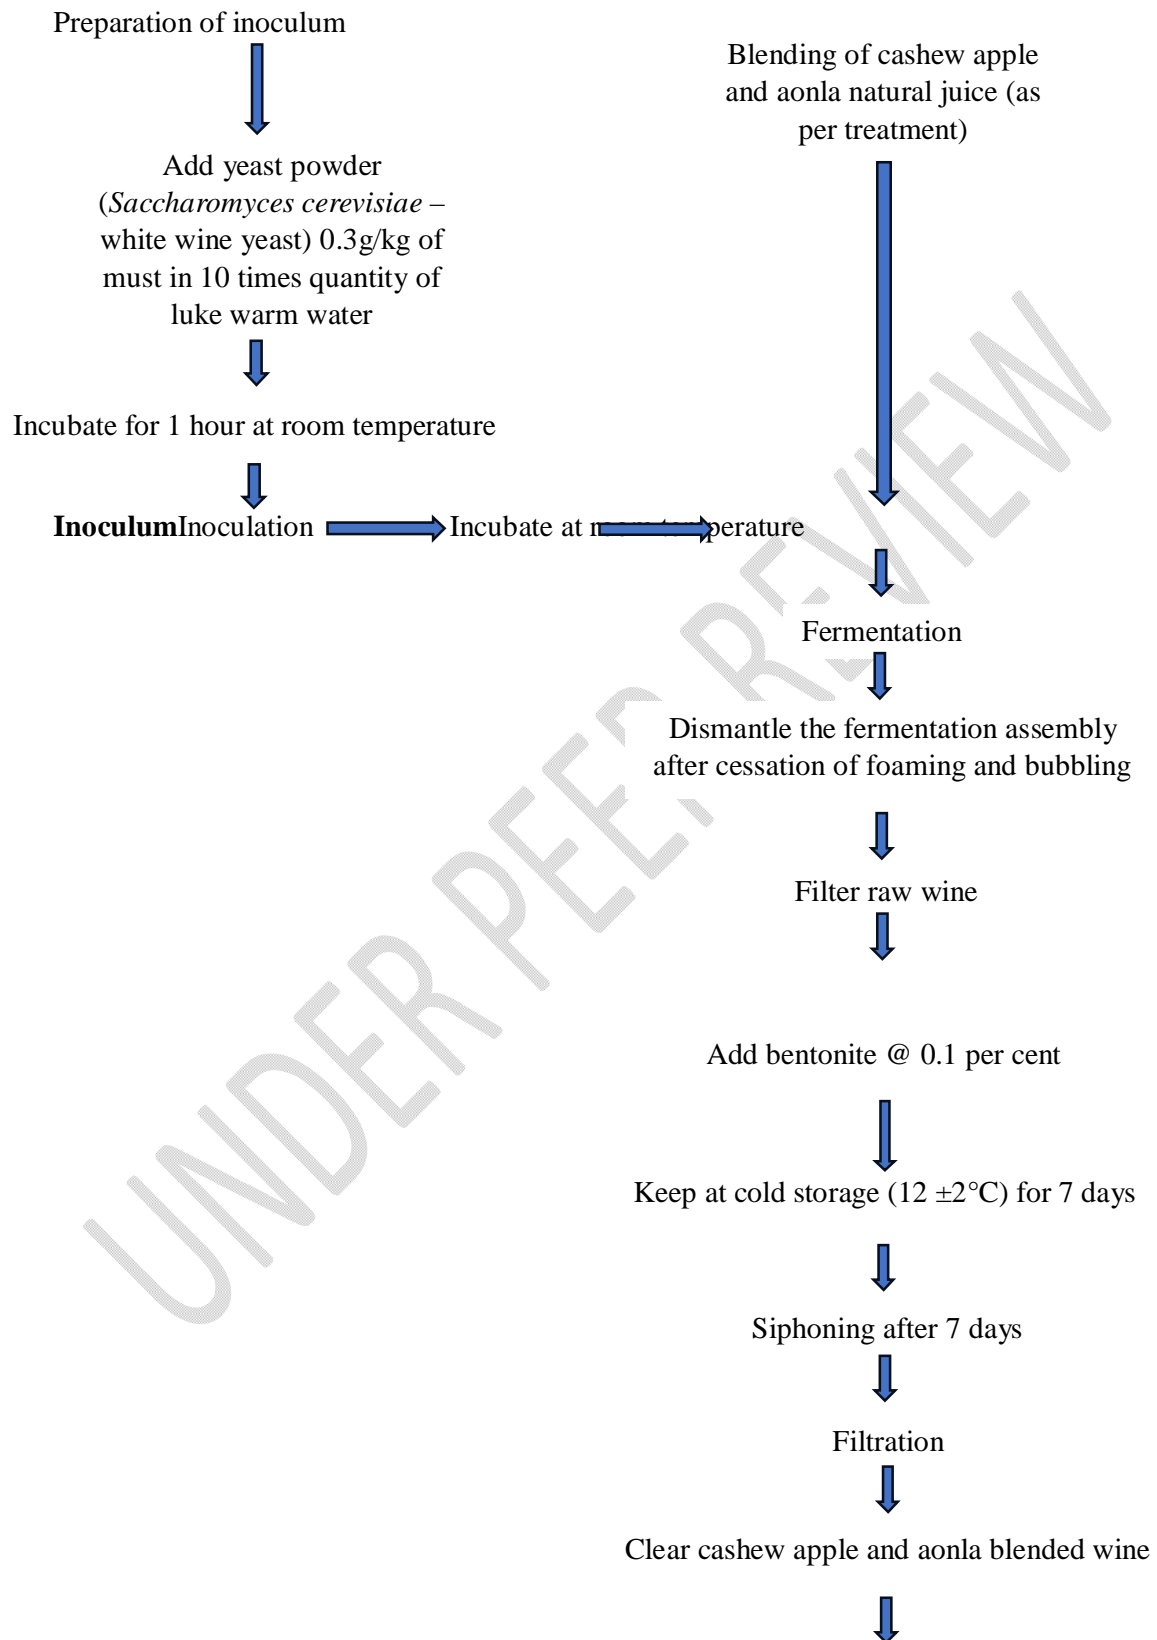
Preparation of inoculum

Blending of cashew apple and aonla natural juice (as per treatment)

Add yeast powder (*Saccharomyces cerevisiae* – white wine yeast) 0.3g/kg of must in 10 times quantity of luke warm water

Incubate for 1 hour at room temperature

**Inoculum**Inoculation

Incubate at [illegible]perature

Fermentation

Dismantle the fermentation assembly after cessation of foaming and bubbling

Filter raw wine

Add bentonite @ 0.1 per cent

Keep at cold storage (12 ±2°C) for 7 days

Siphoning after 7 days

Filtration

Clear cashew apple and aonla blended wine

UNDER PEER REVIEW